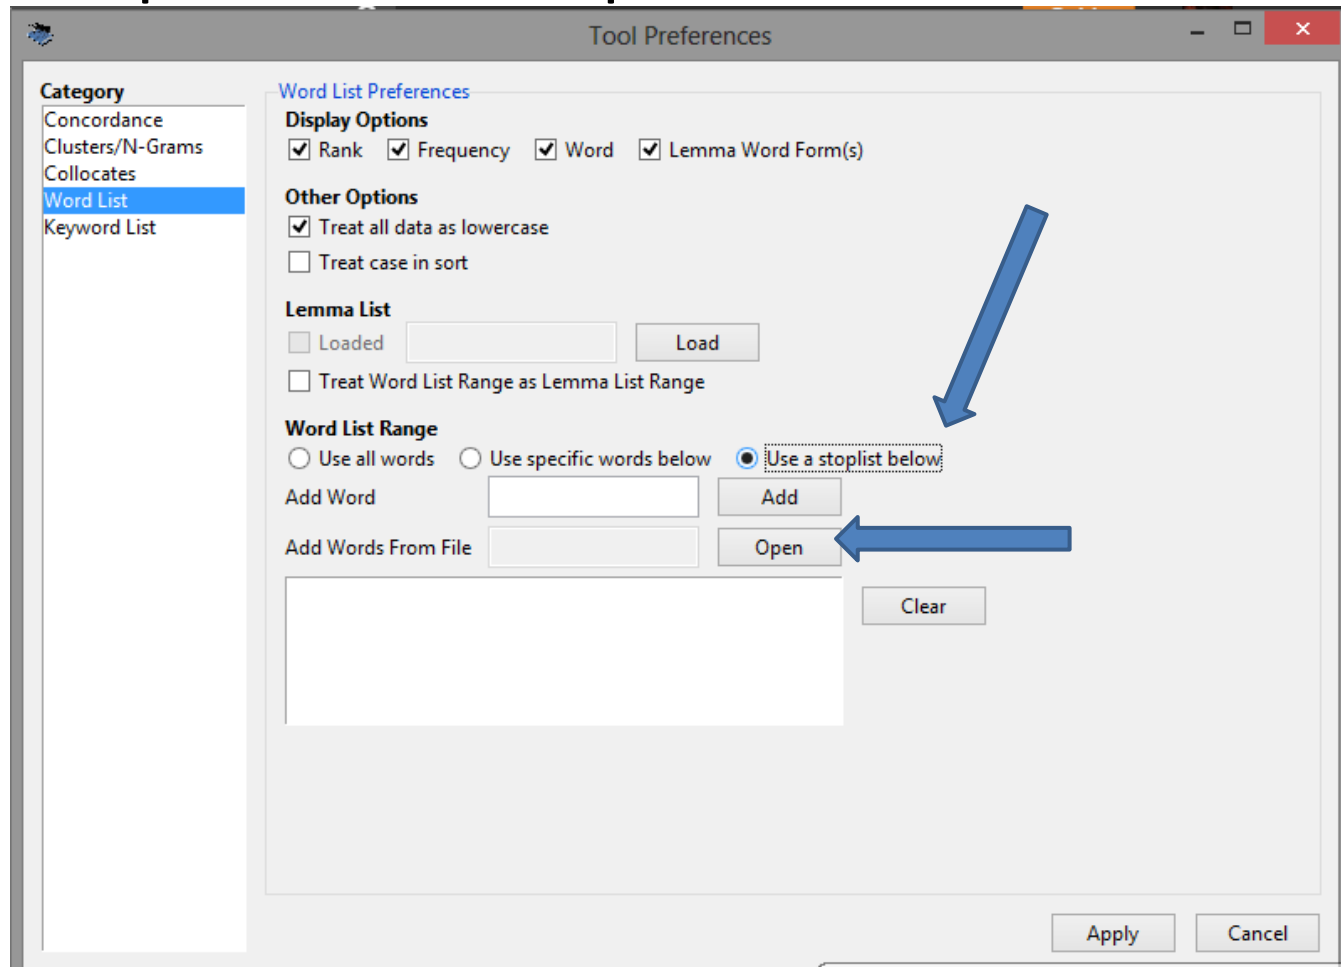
Tool Preferences

Category
Concordance
Clusters/N-Grams
Collocates
Word List
Keyword List

Word List Preferences

Display Options
Rank Frequency Word Lemma Word Form(s)

Other Options
Treat all data as lowercase
Treat case in sort

Lemma List
Loaded Load
Treat Word List Range as Lemma List Range

Word List Range
Use all words Use specific words below Use a stoplist below
Add Word Add
Add Words From File Open
Clear

Apply Cancel